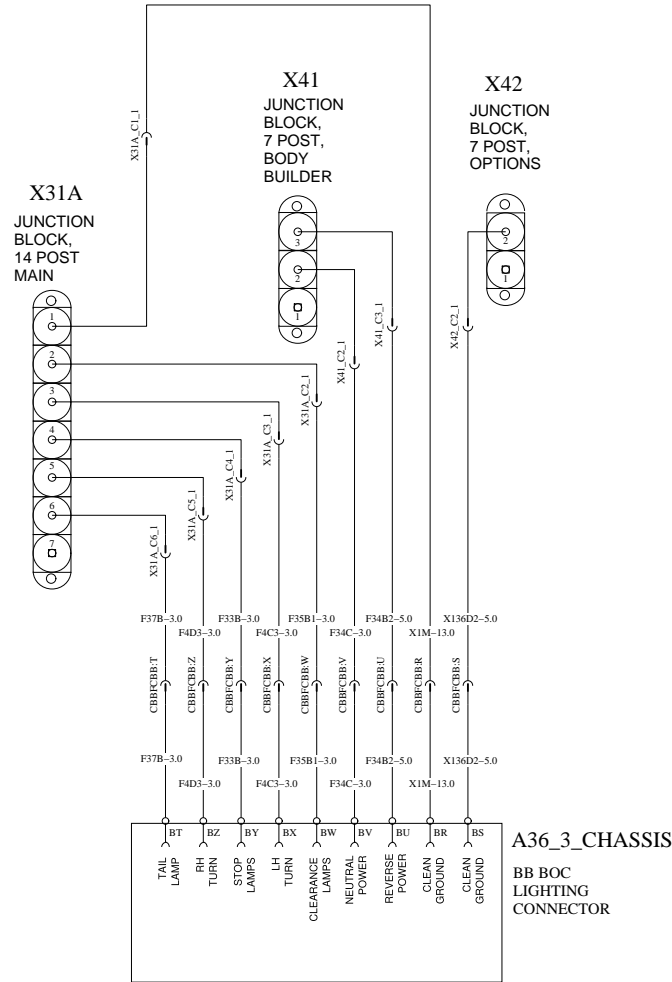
X41
JUNCTION BLOCK, 7 POST, BODY BUILDER

X42
JUNCTION BLOCK, 7 POST, OPTIONS

X31A
JUNCTION BLOCK, 14 POST MAIN

X31A_C1_1

3
2
1

2
1

1
2
3
4
5
6
7

X41_C3_1
X42_C2_1
X41_C2_1
X31A_C2_1
X31A_C3_1
X31A_C4_1
X31A_C5_1
X31A_C6_1

F37B−3.0
F4D3−3.0
F33B−3.0
F4C3−3.0
F35B1−3.0
F34C−3.0
F34B2−5.0
X1M−13.0
X136D2−5.0

CBBFCBB:T
CBBFCBB:Z
CBBFCBB:Y
CBBFCBB:X
CBBFCBB:W
CBBFCBB:V
CBBFCBB:U
CBBFCBB:R
CBBFCBB:S

F37B−3.0
F4D3−3.0
F33B−3.0
F4C3−3.0
F35B1−3.0
F34C−3.0
F34B2−5.0
X1M−13.0
X136D2−5.0

BT
BZ
BY
BX
BW
BV
BU
BR
BS

TAIL LAMP
RH TURN
STOP LAMPS
LH TURN
CLEARANCE LAMPS
NEUTRAL POWER
REVERSE POWER
CLEAN GROUND
CLEAN GROUND

A36_3_CHASSIS
BB BOC LIGHTING CONNECTOR